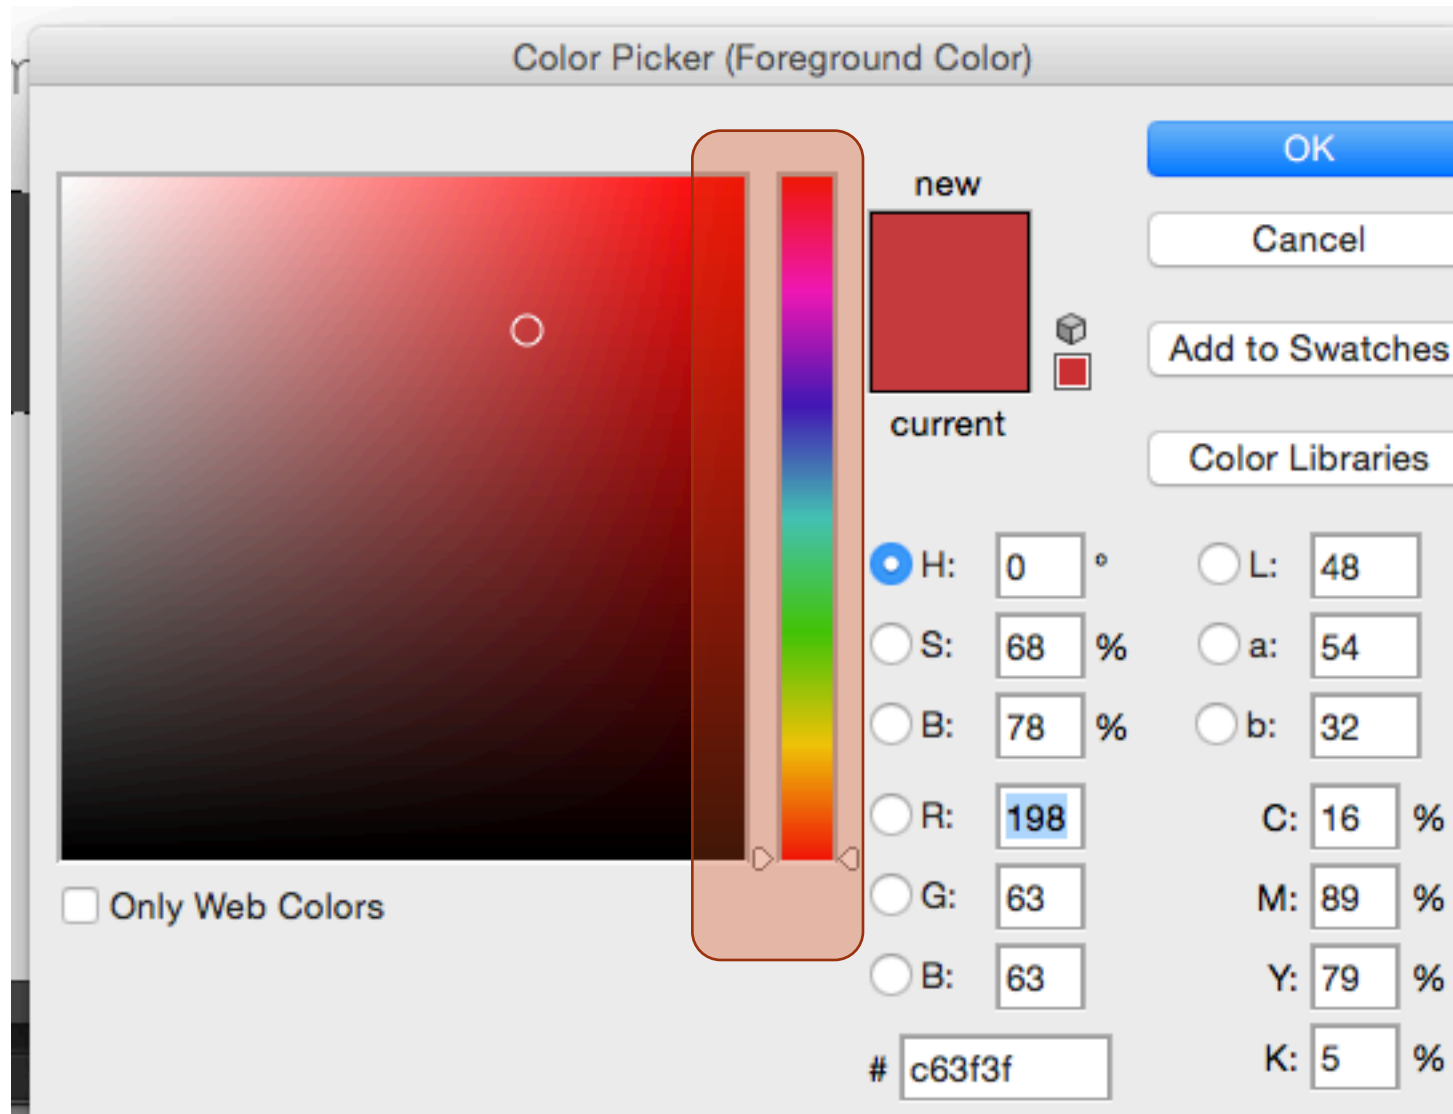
Color Picker (Foreground Color)

new

current

OK

Cancel

Add to Swatches

Color Libraries

H: 0 °
S: 68 %
B: 78 %
R: 198
G: 63
B: 63

L: 48
a: 54
b: 32
C: 16 %
M: 89 %
Y: 79 %
K: 5 %

# c63f3f

Only Web Colors